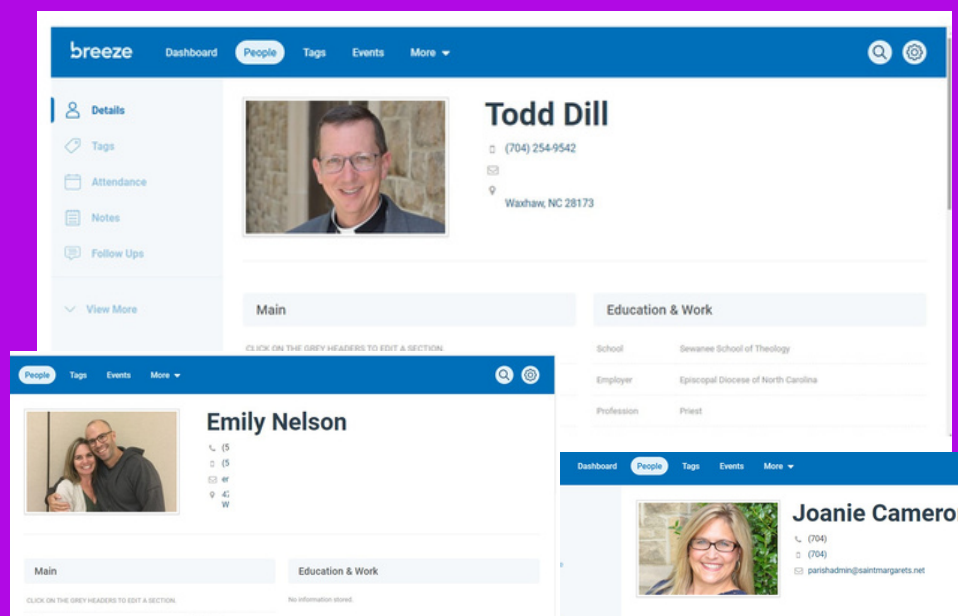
breeze Dashboard People Tags Events More

Details
Tags
Attendance
Notes
Follow Ups
View More

Todd Dill
(704) 254-9542
Waxhaw, NC 28173

Main
CLICK ON THE GREY HEADERS TO EDIT A SECTION.

Education & Work
| School | Sewanee School of Theology |
|---|---|
| Employer | Episcopal Diocese of North Carolina |
| Profession | Priest |

People Tags Events More

Emily Nelson
(5
(5
er
47
W

Main
CLICK ON THE GREY HEADERS TO EDIT A SECTION.

Education & Work
No information stored.

Dashboard People Tags Events More

Joanie Cameron
(704)
(704)
parishadmin@saintmargarets.net